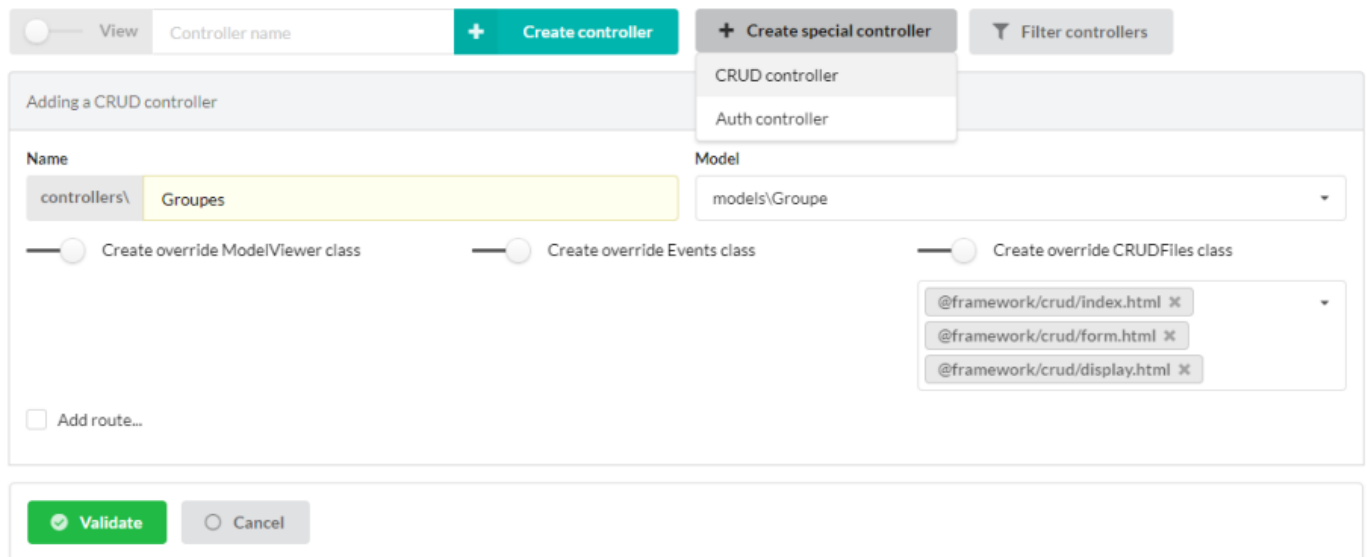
View Controller name + Create controller + Create special controller Filter controllers

CRUD controller
Auth controller

Adding a CRUD controller

Name
controllers\ Groupes

Model
models\Groupe

Create override ModelViewer class
Create override Events class
Create override CRUDFiles class

@framework/crud/index.html ✖
@framework/crud/form.html ✖
@framework/crud/display.html ✖

Add route...

Validate
Cancel